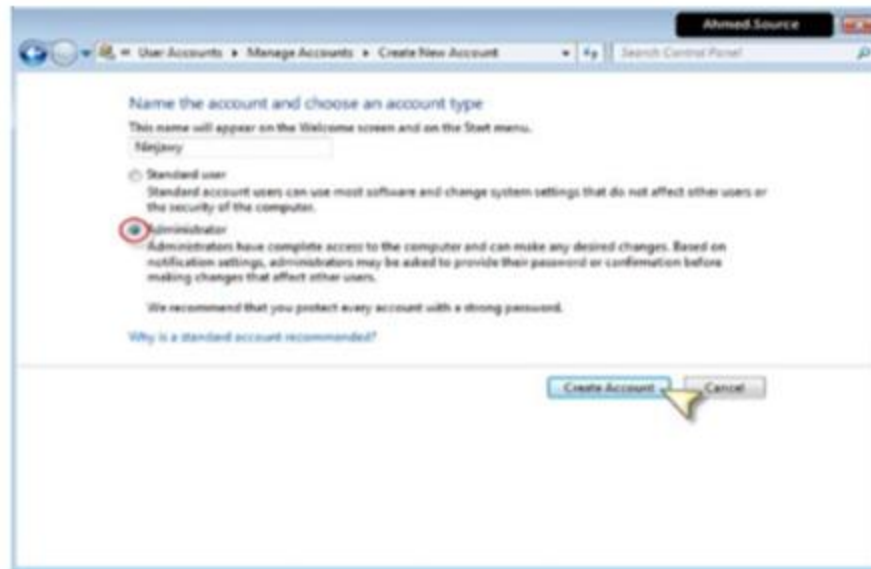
Ahmed.Source

« User Accounts ▸ Manage Accounts ▸ Create New Account

Search Control Panel

Name the account and choose an account type

This name will appear on the Welcome screen and on the Start menu.

Ninjawy

Standard user

Standard account users can use most software and change system settings that do not affect other users or the security of the computer.

Administrator

Administrators have complete access to the computer and can make any desired changes. Based on notification settings, administrators may be asked to provide their password or confirmation before making changes that affect other users.

We recommend that you protect every account with a strong password.

Why is a standard account recommended?

Create Account

Cancel